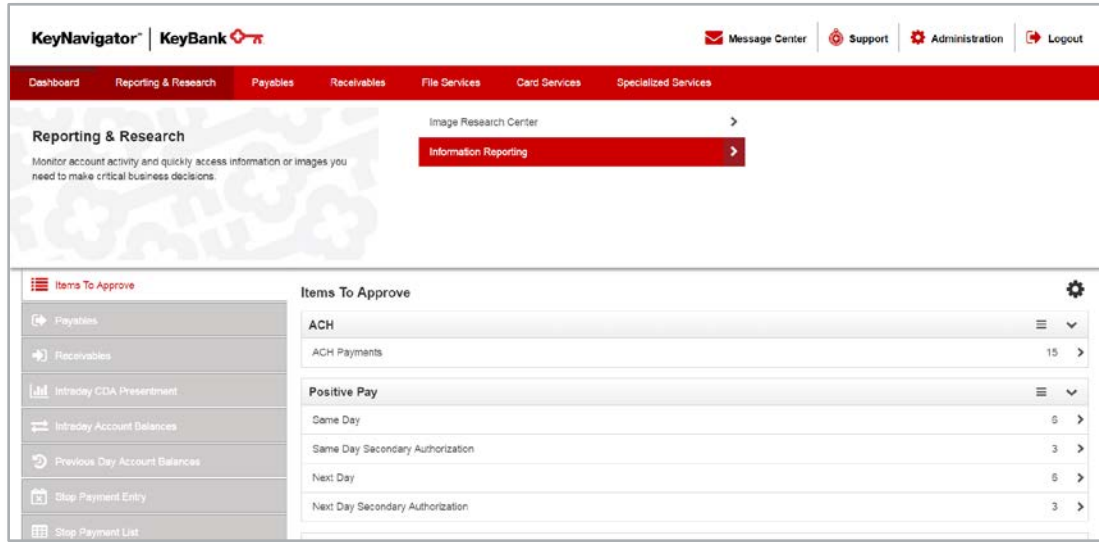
KeyNavigator™ | KeyBank

Message Center | Support | Administration | Logout

Dashboard | Reporting & Research | Payables | Receivables | File Services | Card Services | Specialized Services

Reporting & Research

Monitor account activity and quickly access information or images you need to make critical business decisions.

Image Research Center

Information Reporting

Items To Approve

Payables

Receivables

Intraday CDA Presentment

Intraday Account Balances

Previous Day Account Balances

Stop Payment Entry

Stop Payment List

Items To Approve

ACH

ACH Payments 15

Positive Pay

Same Day 6

Same Day Secondary Authorization 3

Next Day 6

Next Day Secondary Authorization 3